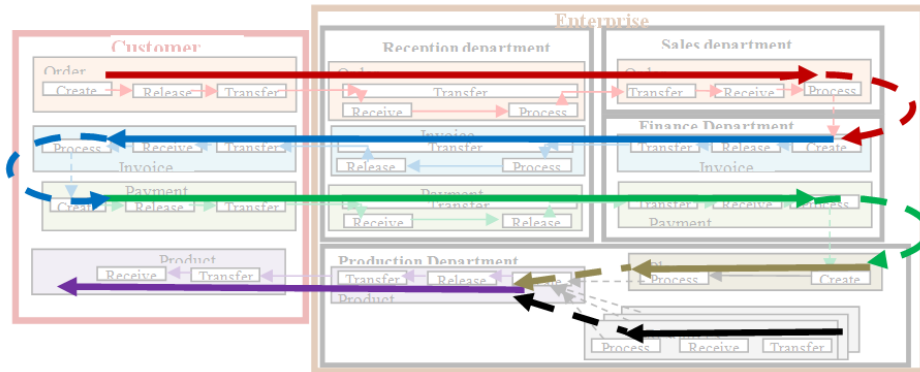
Enterprise

Customer

Order
Create
Release
Transfer

Invoice
Process
Receive
Transfer

Payment
Create
Release
Transfer

Product
Receive
Transfer

Reception department
Order
Transfer
Receive
Process

Invoice
Transfer
Release
Process

Payment
Transfer
Receive
Release

Sales department
Order
Transfer
Receive
Process

Finance Department
Transfer
Release
Create
Invoice

Transfer
Receive
Process
Payment

Production Department
Transfer
Release
Product

Process
Create

Process
Receive
Transfer